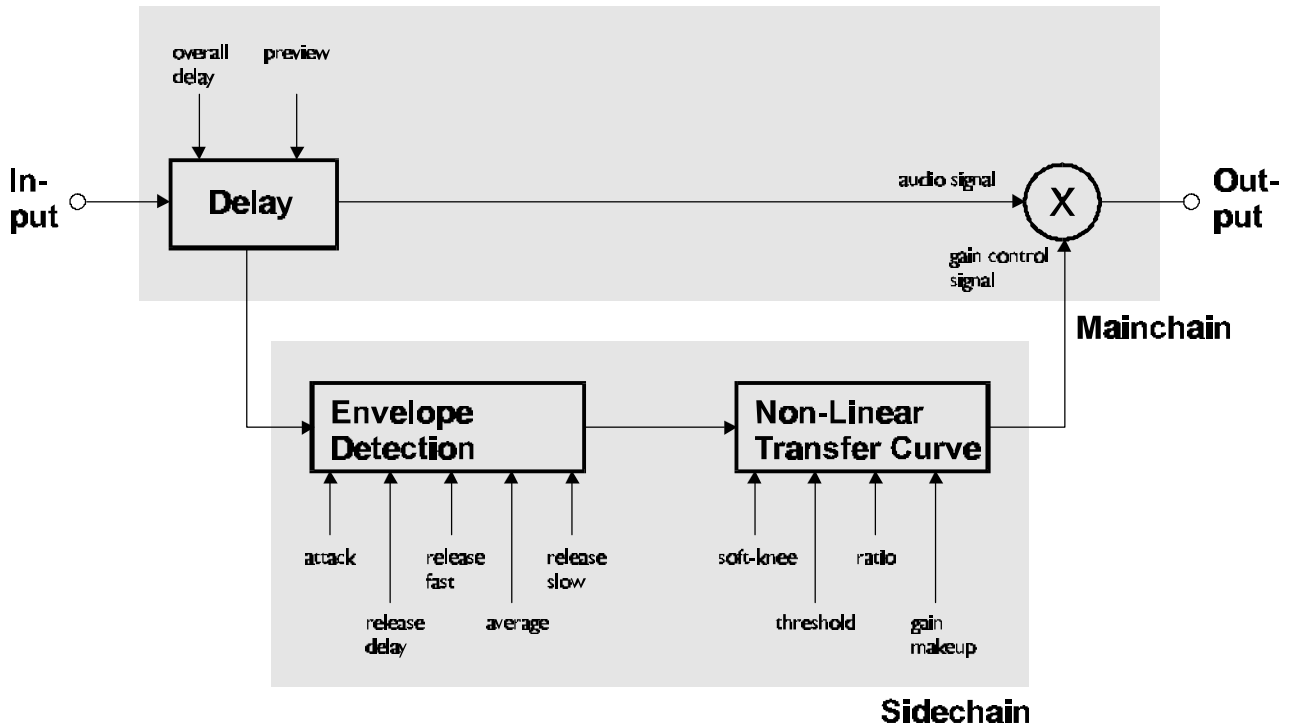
overall delay

preview

In-put

Delay

audio signal

X

Out-put

gain control signal

Mainchain

Envelope Detection

Non-Linear Transfer Curve

attack

release delay

release fast

average

release slow

soft-knee

threshold

ratio

gain makeup

Sidechain